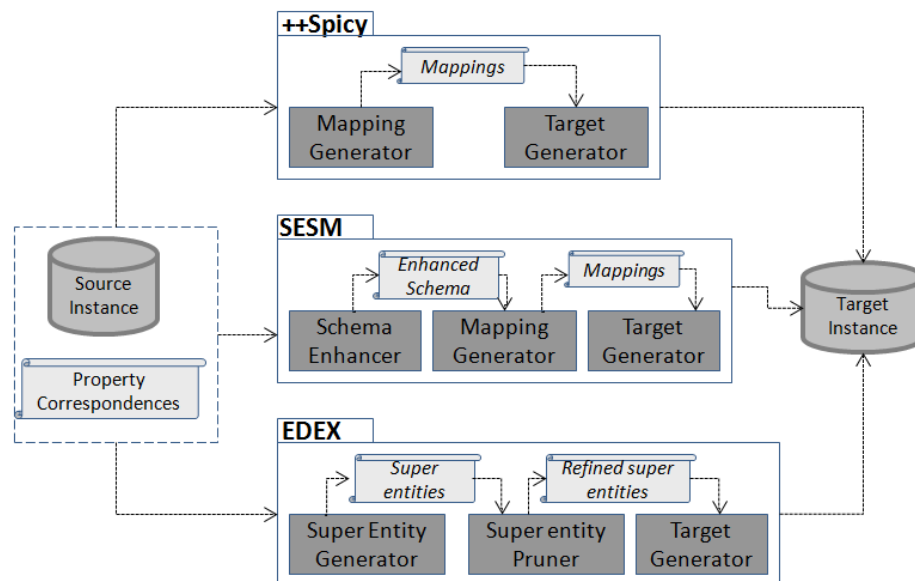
++Spicy

Mappings

Mapping Generator

Target Generator

Source Instance

Property Correspondences

SESM

Enhanced Schema

Mappings

Schema Enhancer

Mapping Generator

Target Generator

Target Instance

EDEX

Super entities

Refined super entities

Super Entity Generator

Super entity Pruner

Target Generator